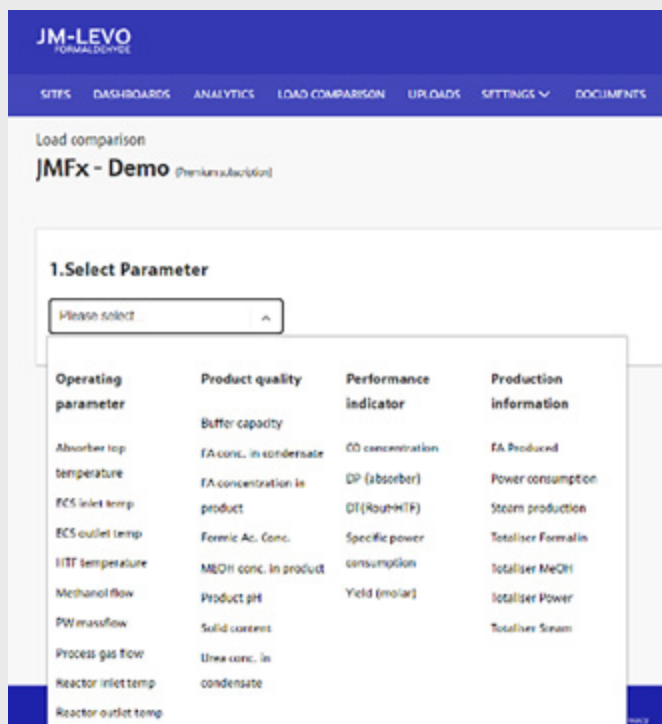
JM-LEVO
FORMALDEHYDE

SITES DASHBOARDS ANALYTICS LOAD COMPARISON UPLOADS SETTINGS DOCUMENTS

Load comparison

JMFx - Demo (Premium subscription)

1.Select Parameter

Please select

Operating parameter
Absorber top temperature
ECS inlet temp
ECS outlet temp
HTF temperature
Methanol flow
PW massflow
Process gas flow
Reactor inlet temp
Reactor outlet temp

Product quality
Buffer capacity
FA conc. in condensate
FA concentration in product
Formic Ac. Conc.
MeOH conc. in product
Product pH
Solid content
Urea conc. in condensate

Performance indicator
CO concentration
DP (absorber)
DT(Rout-HTF)
Specific power consumption
Yield (molar)

Production information
FA Produced
Power consumption
Steam production
Totaliser Formalin
Totaliser MeOH
Totaliser Power
Totaliser Steam